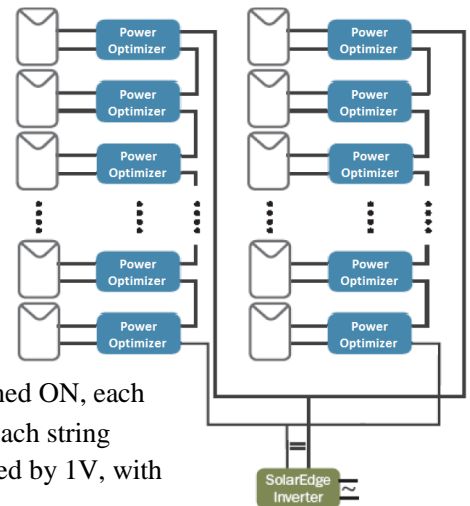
Power Optimizer

Power Optimizer

Power Optimizer

Power Optimizer

Power Optimizer

Power Optimizer

Power Optimizer

Power Optimizer

Power Optimizer

Power Optimizer

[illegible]ned ON, each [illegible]ach string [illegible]ed by 1V, with

SolarEdge Inverter